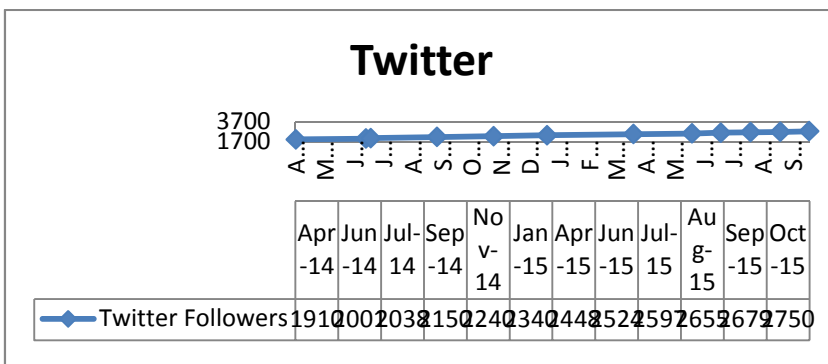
Twitter

3700
1700

A... M... J... J... A... S... O... N... D... J... F... M... A... M... J... J... A... S...

| | Apr-14 | Jun-14 | Jul-14 | Sep-14 | Nov-14 | Jan-15 | Apr-15 | Jun-15 | Jul-15 | Aug-15 | Sep-15 | Oct-15 |
|---|---|---|---|---|---|---|---|---|---|---|---|---|
| Twitter Followers | 1910 | 2002 | 2038 | 2150 | 2240 | 2340 | 2448 | 2524 | 2597 | 2655 | 2679 | 2750 |